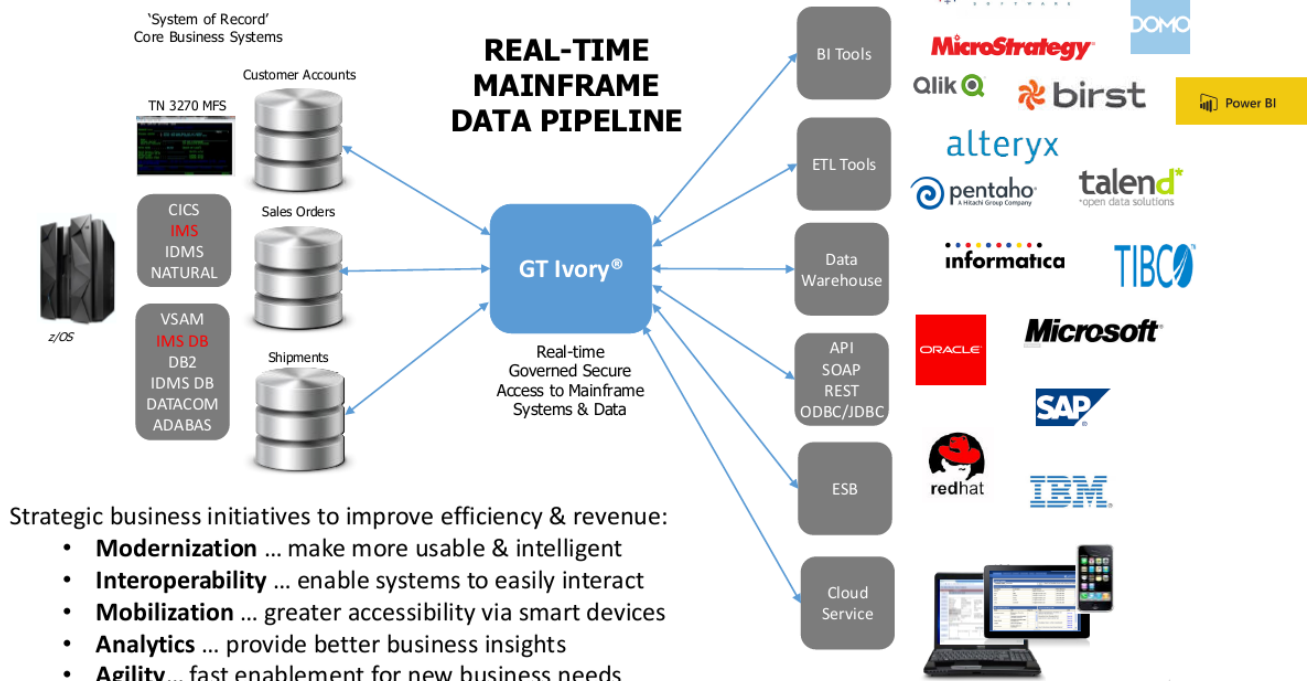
'System of Record'
Core Business Systems

REAL-TIME
MAINFRAME
DATA PIPELINE

Customer Accounts

TN 3270 MFS

CICS
IMS
IDMS
NATURAL

Sales Orders

z/OS

VSAM
IMS DB
DB2
IDMS DB
DATACOM
ADABAS

Shipments

GT Ivory®

Real-time
Governed Secure
Access to Mainframe
Systems & Data

BI Tools

ETL Tools

Data
Warehouse

API
SOAP
REST
ODBC/JDBC

ESB

Cloud
Service

DOMO
MicroStrategy
Qlik
birst
Power BI
alteryx
pentaho
A Hitachi Group Company
talend
open data solutions
informatica
TIBCO
ORACLE
Microsoft
SAP
redhat
IBM

Strategic business initiatives to improve efficiency & revenue:
• Modernization … make more usable & intelligent
• Interoperability … enable systems to easily interact
• Mobilization … greater accessibility via smart devices
• Analytics … provide better business insights
• Agility … fast enablement for new business needs